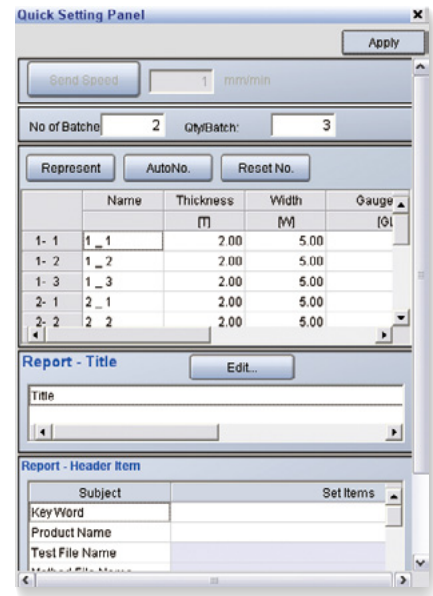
Quick Setting Panel ×

Apply

Send Speed 1 mm/min

No of Batche 2 Qty/Batch: 3

Represent AutoNo. Reset No.

| | Name | Thickness | Width | Gauge |
|---|---|---|---|---|
| | | [T] | [W] | [G] |
| 1- 1 | 1 _ 1 | 2.00 | 5.00 | |
| 1- 2 | 1 _ 2 | 2.00 | 5.00 | |
| 1- 3 | 1 _ 3 | 2.00 | 5.00 | |
| 2- 1 | 2 _ 1 | 2.00 | 5.00 | |
| 2- 2 | 2 _ 2 | 2.00 | 5.00 | |

Report - Title Edit...

Title

Report - Header Item

| Subject | Set Items |
|---|---|
| Key Word | |
| Product Name | |
| Test File Name | |
| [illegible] | |